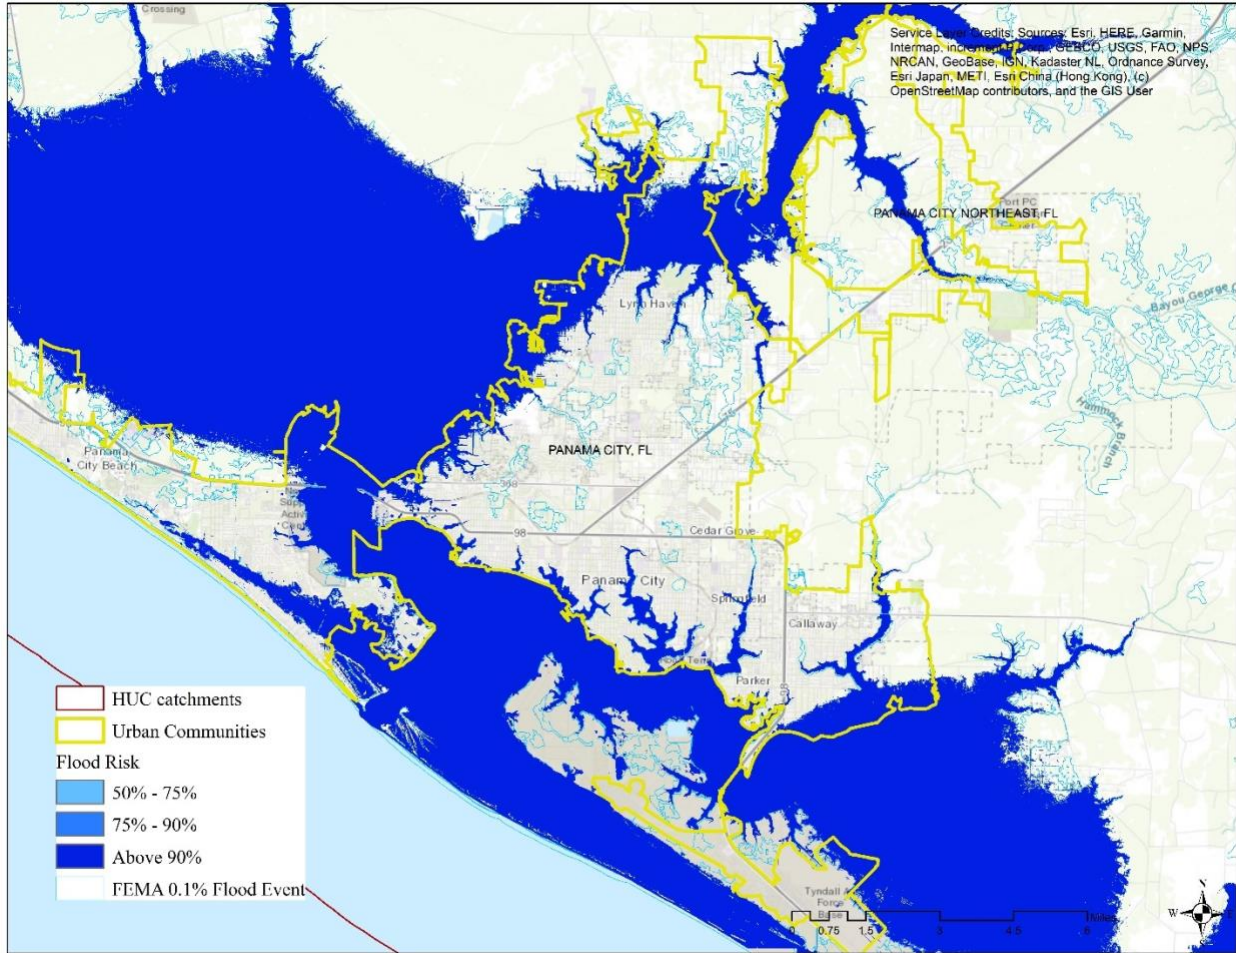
Crossing

Service Layer Credits, Sources: Esri, HERE, Garmin, Intermap, increment P Corp., GEBCO, USGS, FAO, NPS, NRCAN, GeoBase, IGN, Kadaster NL, Ordnance Survey, Esri Japan, METI, Esri China (Hong Kong), (c) OpenStreetMap contributors, and the GIS User

PANAMA CITY NORTHEAST, FL

Bayou George

Lynn Haven

Hammock Branch

Panama City Beach

PANAMA CITY, FL

98

Cedar Grove

Panama City

Springfield

Callaway

Parker

Tyndall Air Force Base

HUC catchments
Urban Communities
Flood Risk
50% - 75%
75% - 90%
Above 90%
FEMA 0.1% Flood Event

0 0.75 1.5 3 4.5 6 Miles

N
W E
S